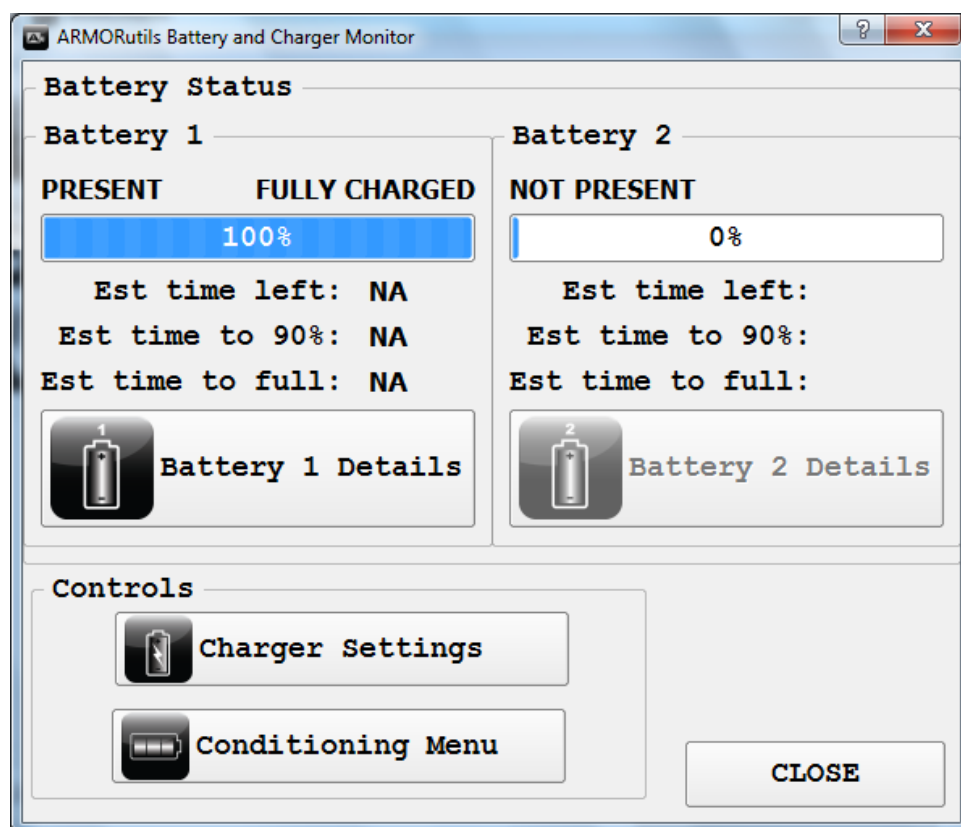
ARMORutils Battery and Charger Monitor

?

X

Battery Status

Battery 1

PRESENT FULLY CHARGED

100%

Est time left: NA

Est time to 90%: NA

Est time to full: NA

1

Battery 1 Details

Battery 2

NOT PRESENT

0%

Est time left:

Est time to 90%:

Est time to full:

2

Battery 2 Details

Controls

Charger Settings

Conditioning Menu

CLOSE